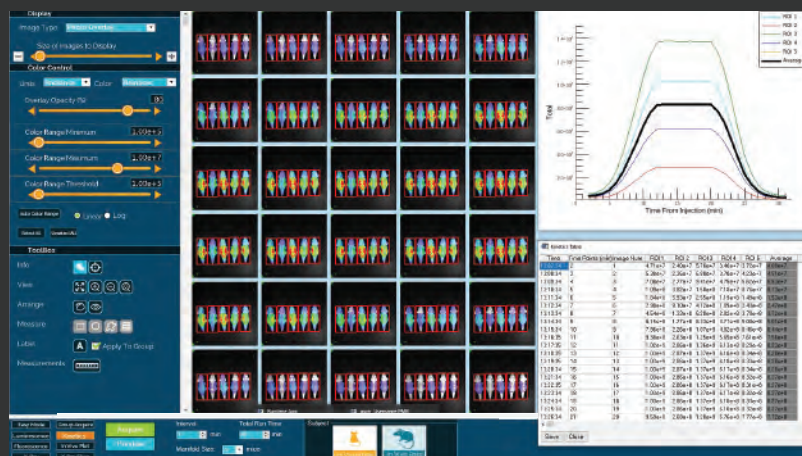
Display

Image Type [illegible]

Size of Images to Display

Color Control

Units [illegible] Color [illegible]

Overlay Opacity (%) 80

Color Range Minimum 1.00e+5

Color Range Maximum 1.00e+7

Color Range Threshold 1.00e+5

Auto Color Range Linear Log

Toolbox

Info

View

Arrange

Measure

Label A Apply To Group

Measurements

ROI 1
ROI 2
ROI 3
ROI 4
ROI 5
Average

Total

Time From Injection (min)

Time

Save Close